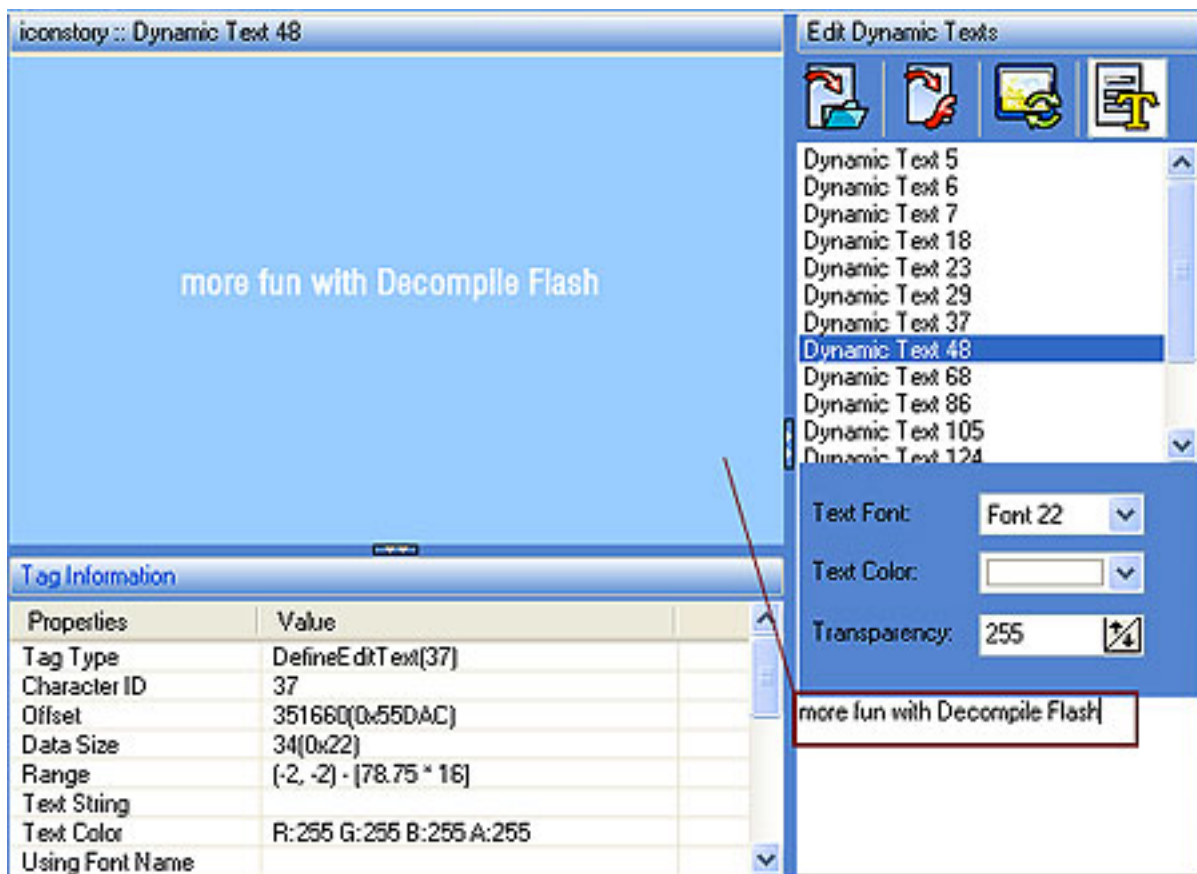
iconstory :: Dynamic Text 48

more fun with Decompile Flash

Tag Information

| Properties | Value |
|---|---|
| Tag Type | DefineEditText(37) |
| Character ID | 37 |
| Offset | 351660(0x55DAC) |
| Data Size | 34(0x22) |
| Range | (-2, -2) - [78.75 * 16] |
| Text String | |
| Text Color | R:255 G:255 B:255 A:255 |
| Using Font Name | |

Edit Dynamic Texts

Dynamic Text 5
Dynamic Text 6
Dynamic Text 7
Dynamic Text 18
Dynamic Text 23
Dynamic Text 29
Dynamic Text 37
Dynamic Text 48
Dynamic Text 68
Dynamic Text 86
Dynamic Text 105
Dynamic Text 124

Text Font: Font 22
Text Color:
Transparency: 255

more fun with Decompile Flash